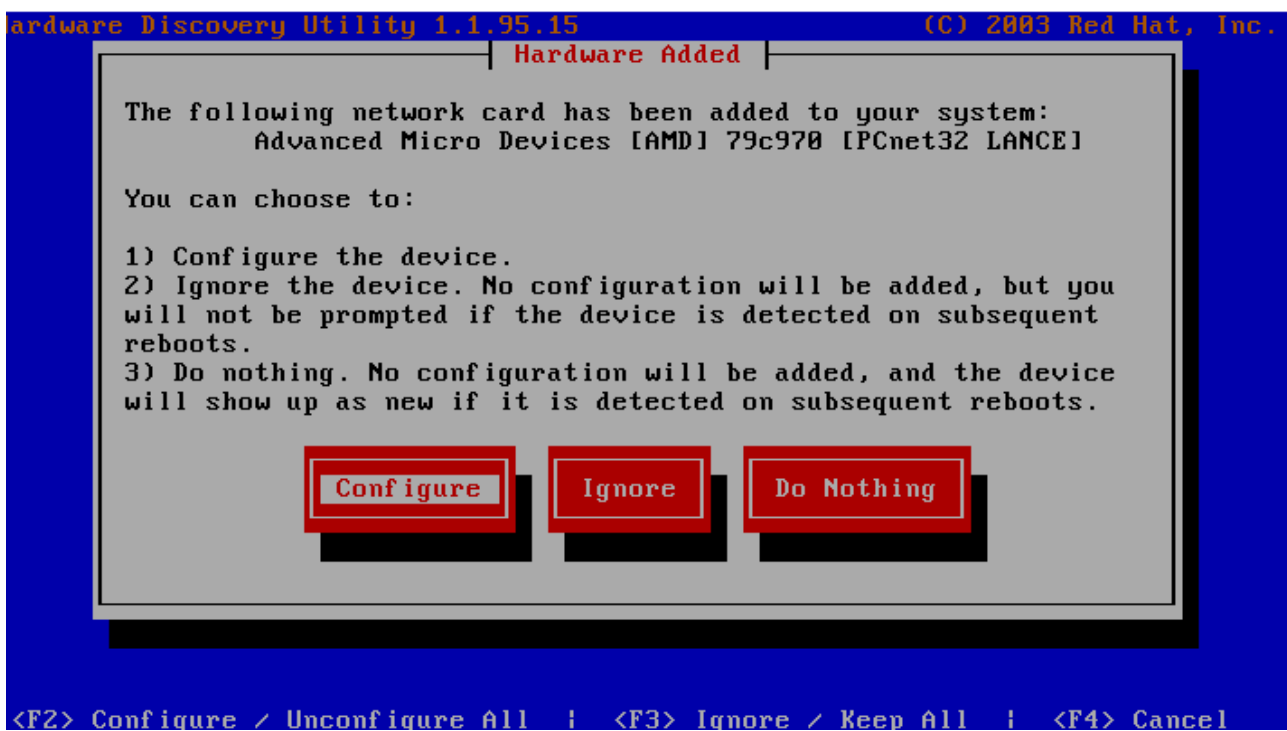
ardware Discovery Utility 1.1.95.15 (C) 2003 Red Hat, Inc.

Hardware Added

The following network card has been added to your system:
Advanced Micro Devices [AMD] 79c970 [PCnet32 LANCE]

You can choose to:

1) Configure the device.
2) Ignore the device. No configuration will be added, but you will not be prompted if the device is detected on subsequent reboots.
3) Do nothing. No configuration will be added, and the device will show up as new if it is detected on subsequent reboots.

Configure

Ignore

Do Nothing

<F2> Configure / Unconfigure All | <F3> Ignore / Keep All | <F4> Cancel